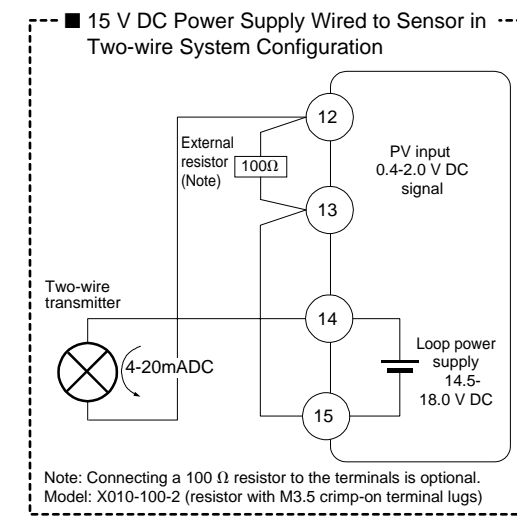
■ 15 V DC Power Supply Wired to Sensor in Two-wire System Configuration

12

External resistor (Note)

100Ω

PV input 0.4-2.0 V DC signal

13

Two-wire transmitter

14

Loop power supply 14.5-18.0 V DC

4-20mADC

15

Note: Connecting a 100 Ω resistor to the terminals is optional.
Model: X010-100-2 (resistor with M3.5 crimp-on terminal lugs)